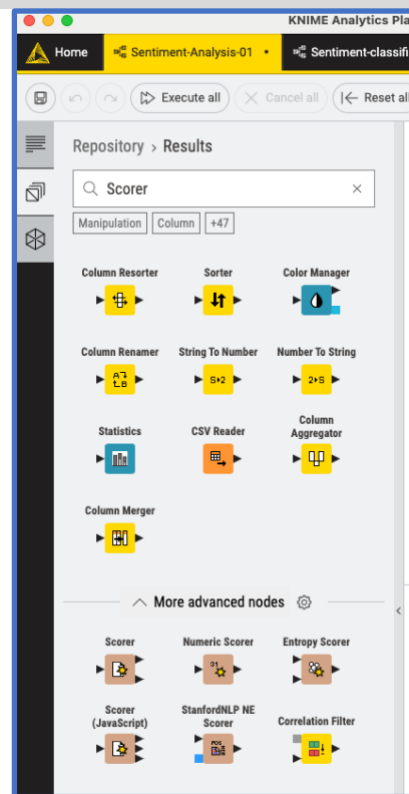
KNIME Analytics Pla

Home
Sentiment-Analysis-01 •
Sentiment-classifi

Execute all
Cancel all
Reset all

Repository > Results

Scorer

Manipulation
Column
+47

Column Resorter
Sorter
Color Manager

Column Renamer
String To Number
Number To String

Statistics
CSV Reader
Column Aggregator

Column Merger

More advanced nodes

Scorer
Numeric Scorer
Entropy Scorer

Scorer (JavaScript)
StanfordNLP NE Scorer
Correlation Filter